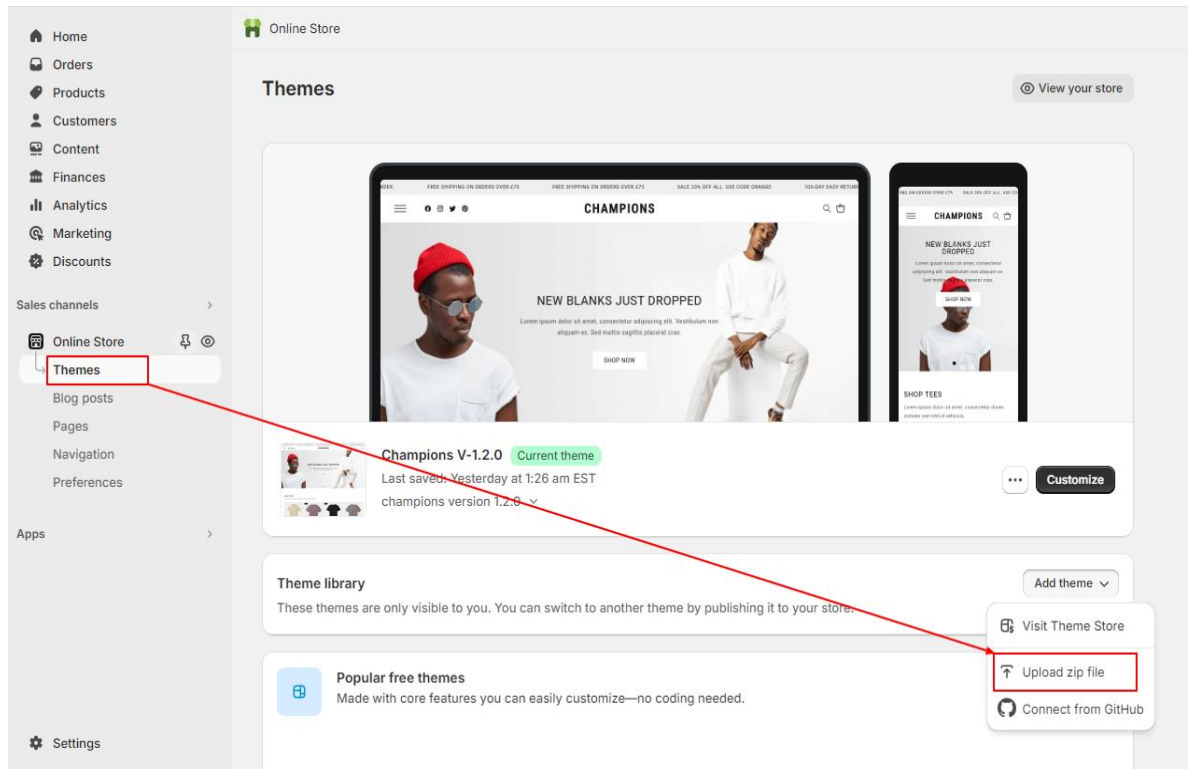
Home
Orders
Products
Customers
Content
Finances
Analytics
Marketing
Discounts

Sales channels

Online Store
Themes
Blog posts
Pages
Navigation
Preferences

Apps

Settings

Online Store

Themes

View your store

FREE SHIPPING ON ORDERS OVER £75 FREE SHIPPING ON ORDERS OVER £75 SALE 20% OFF ALL. USE CODE ORANGE 100 DAY EASY RETURN

CHAMPIONS

NEW BLANKS JUST DROPPED

Lorem ipsum dolor sit amet, consectetur adipiscing elit. Vestibulum non aliquam ex. Sed mattis sagittis placerat cras.

SHOP NOW

CHAMPIONS

NEW BLANKS JUST DROPPED

SHOP NOW

SHOP TEES

Champions V-1.2.0 Current theme
Last saved: Yesterday at 1:26 am EST
champions version 1.2.0

Customize

Theme library
These themes are only visible to you. You can switch to another theme by publishing it to your store.

Add theme

Visit Theme Store
Upload zip file
Connect from GitHub

Popular free themes
Made with core features you can easily customize—no coding needed.